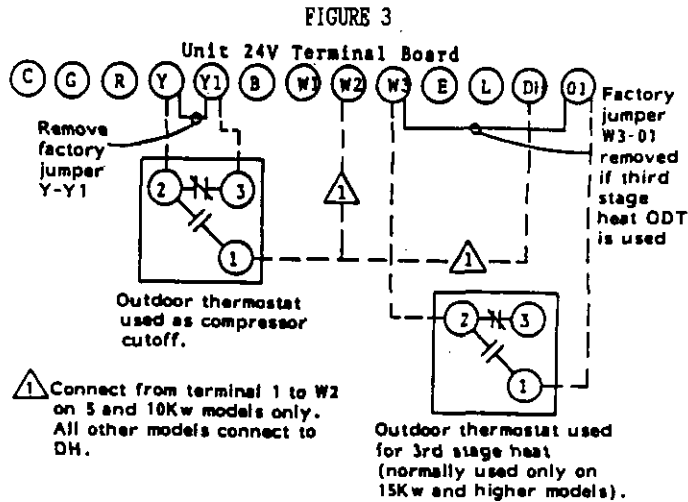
FIGURE 3

Unit 24V Terminal Board

C G R Y Y1 B W1 W2 W3 E L DH O1

Remove factory jumper Y-Y1

Factory jumper W3-O1 removed if third stage heat ODT is used

2 3

1

1

1

Outdoor thermostat used as compressor cutoff.

2 3

1

1 Connect from terminal 1 to W2 on 5 and 10Kw models only. All other models connect to DH.

Outdoor thermostat used for 3rd stage heat (normally used only on 15Kw and higher models).